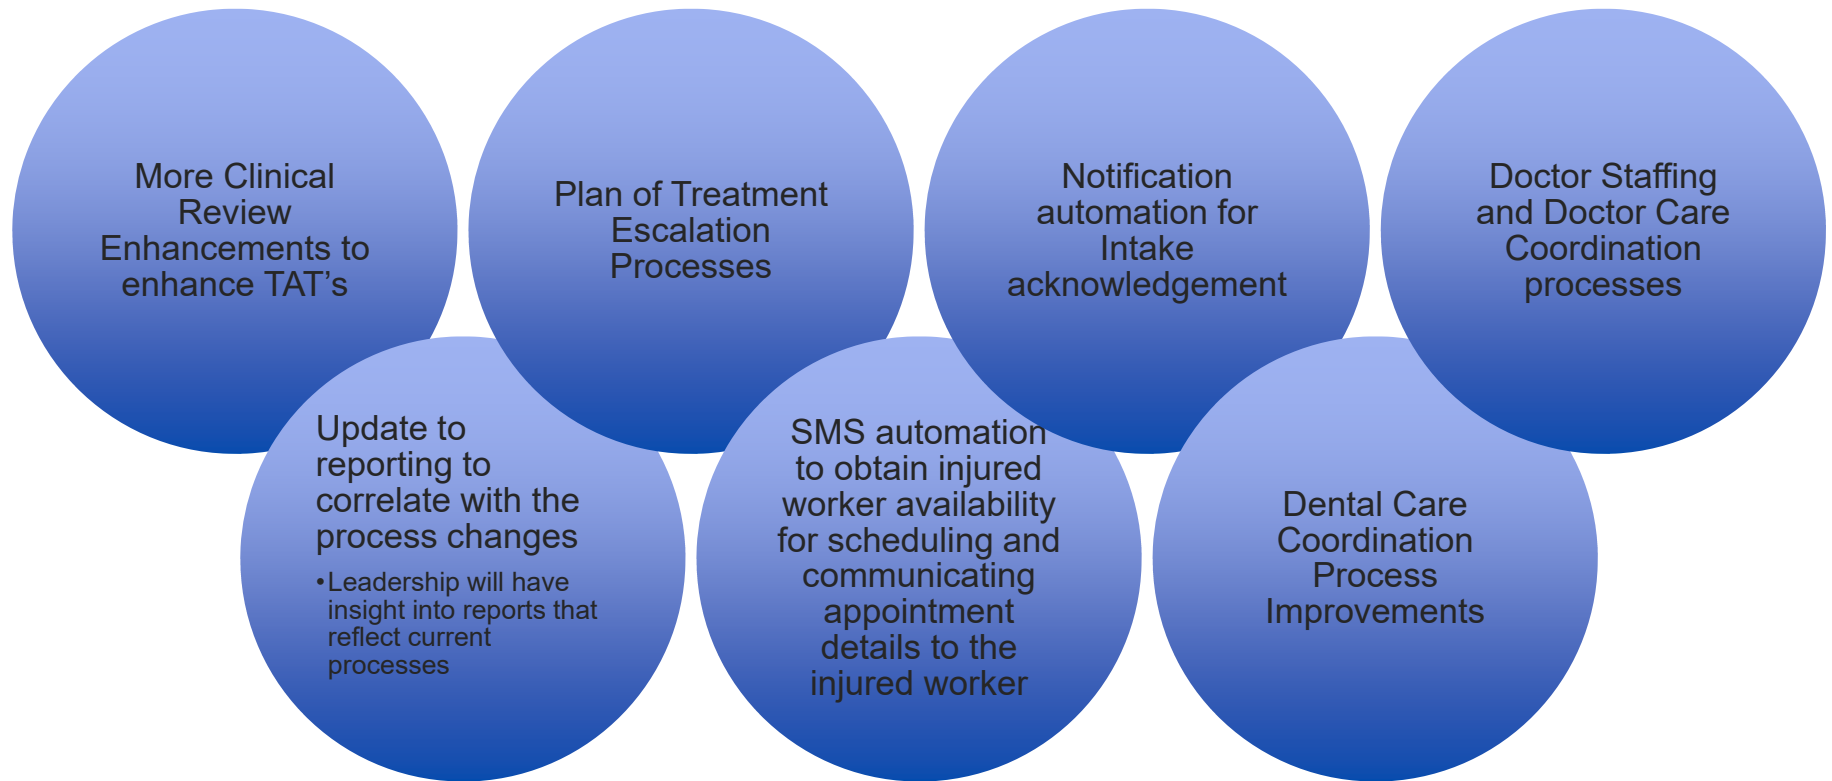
More Clinical Review Enhancements to enhance TAT’s

Plan of Treatment Escalation Processes

Notification automation for Intake acknowledgement

Doctor Staffing and Doctor Care Coordination processes

Update to reporting to correlate with the process changes

• Leadership will have insight into reports that reflect current processes

SMS automation to obtain injured worker availability for scheduling and communicating appointment details to the injured worker

Dental Care Coordination Process Improvements